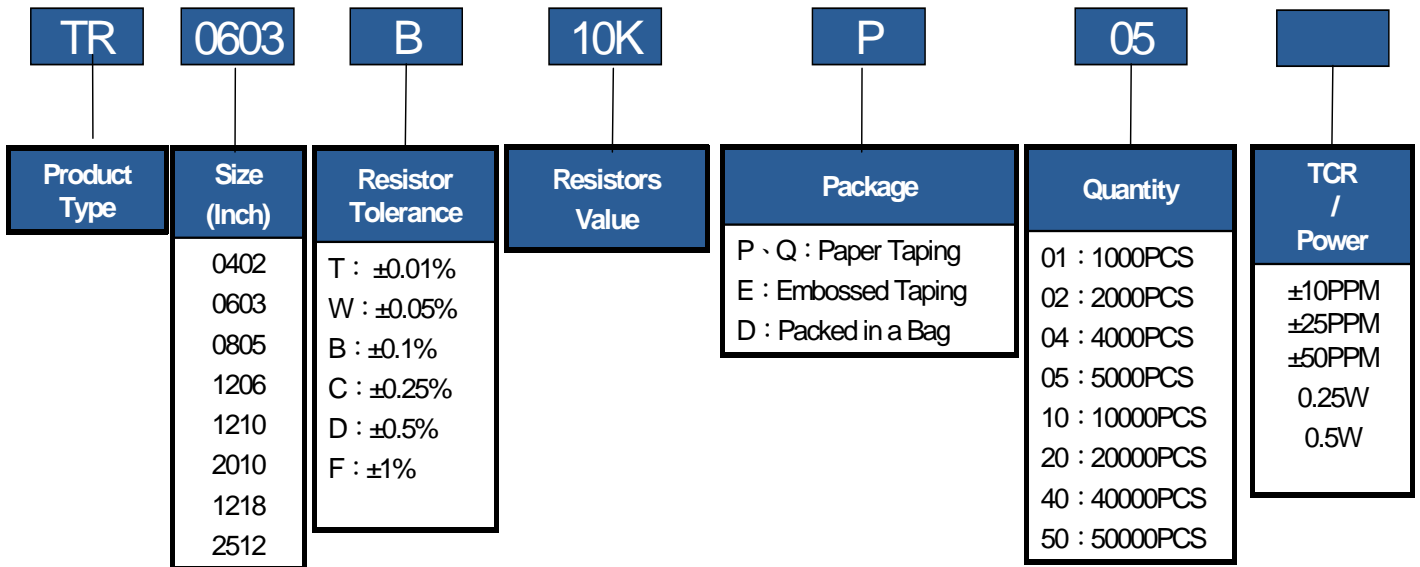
TR

0603

B

10K

P

05

Product Type

Size (Inch)

0402
0603
0805
1206
1210
2010
1218
2512

Resistor Tolerance

T： ±0.01%
W：±0.05%
B：±0.1%
C：±0.25%
D：±0.5%
F：±1%

Resistors Value

Package

P、Q：Paper Taping
E：Embossed Taping
D：Packed in a Bag

Quantity

01：1000PCS
02：2000PCS
04：4000PCS
05：5000PCS
10：10000PCS
20：20000PCS
40：40000PCS
50：50000PCS

TCR / Power

±10PPM
±25PPM
±50PPM
0.25W
0.5W